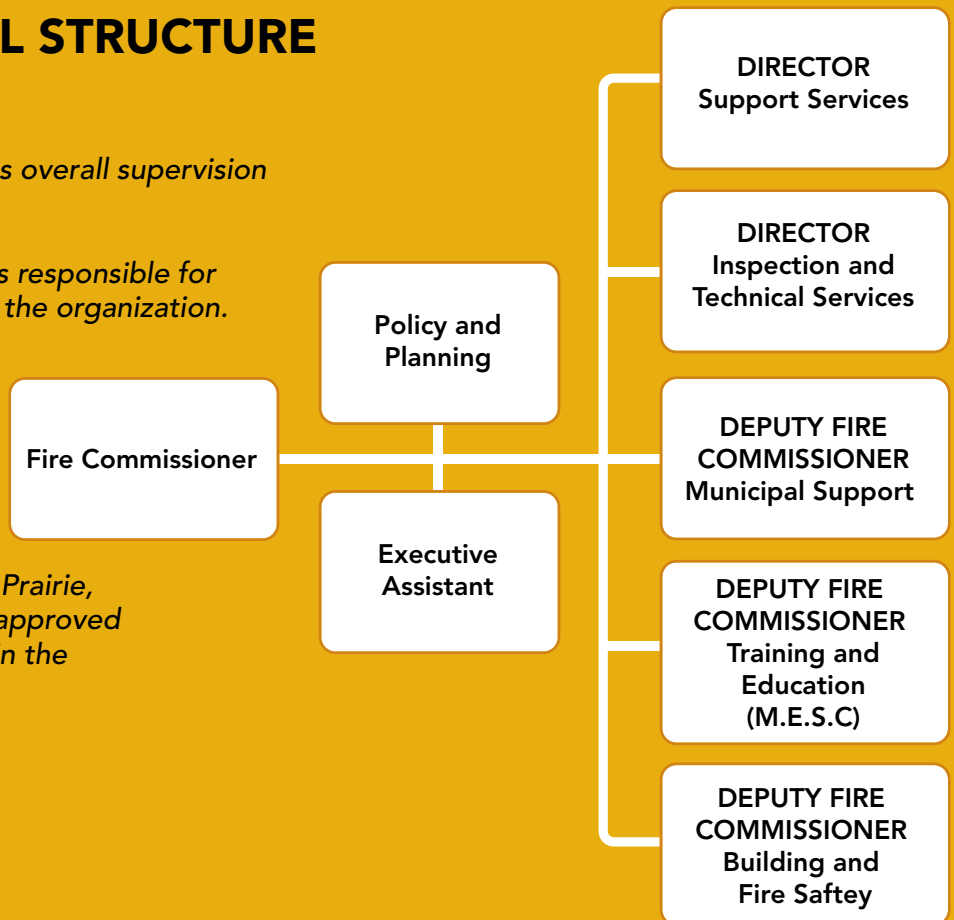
L STRUCTURE

s overall supervision

s responsible for
the organization.

Prairie,
approved
n the

Fire Commissioner

Policy and Planning

Executive Assistant

DIRECTOR
Support Services

DIRECTOR
Inspection and Technical Services

DEPUTY FIRE COMMISSIONER
Municipal Support

DEPUTY FIRE COMMISSIONER
Training and Education (M.E.S.C)

DEPUTY FIRE COMMISSIONER
Building and Fire Saftey